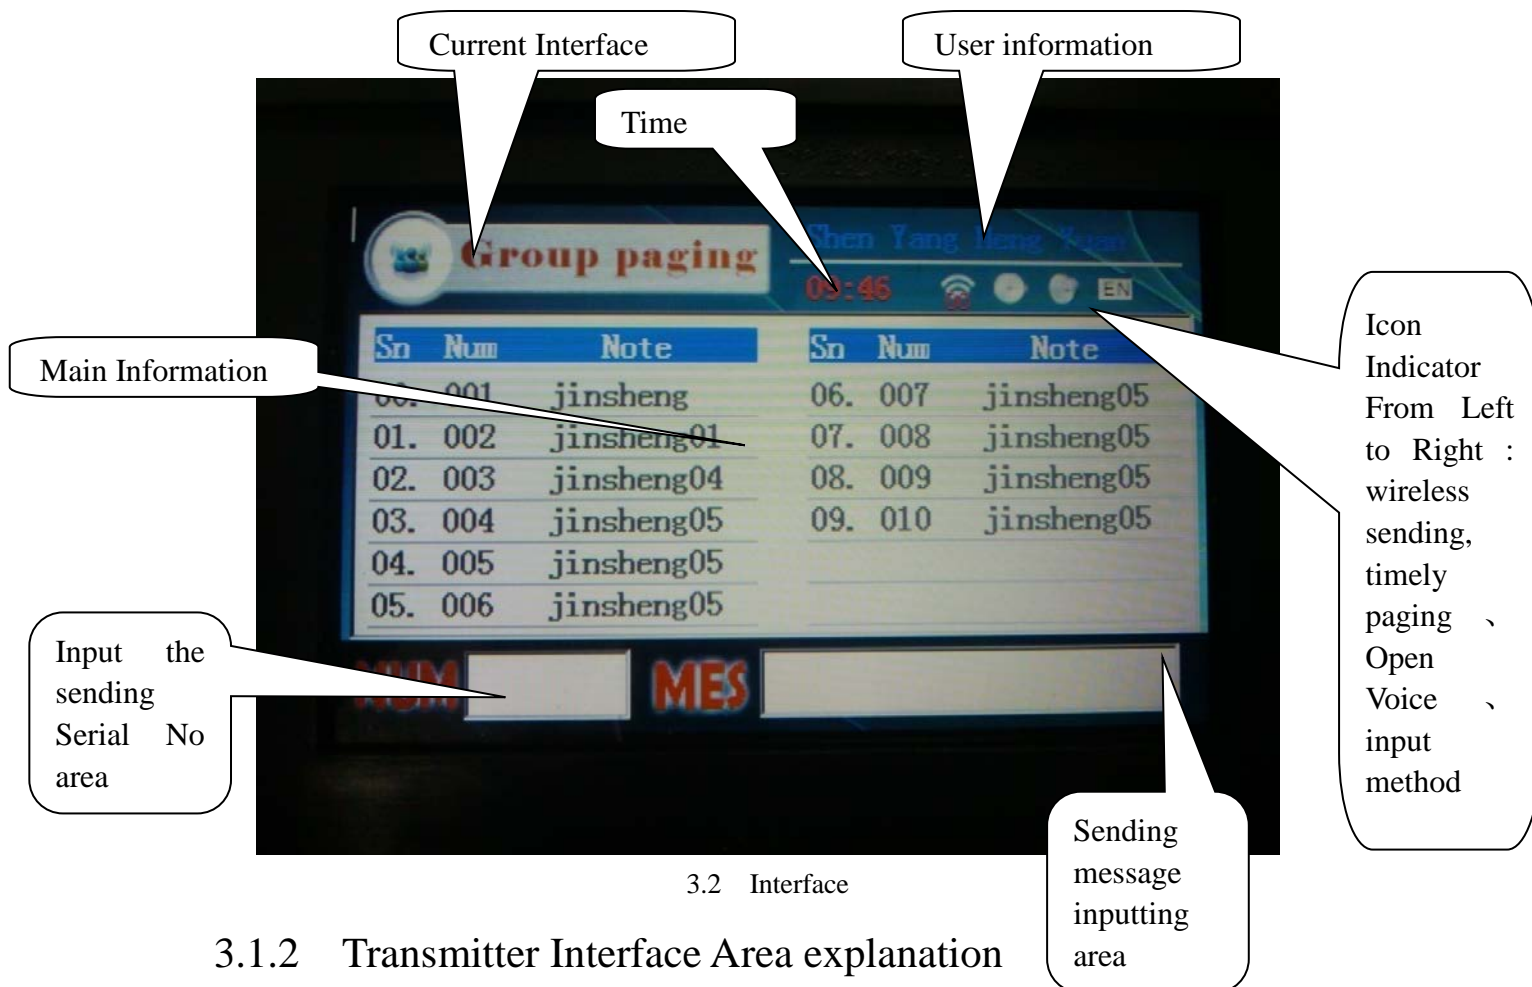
Current Interface

User information

Time

Group paging

Shen Yang Heng Yuan

09:46

EN

Icon Indicator From Left to Right : wireless sending, timely paging 、 Open Voice 、 input method

Main Information

| Sn | Num | Note |
|---|---|---|
| 00. | 001 | jinsheng |
| 01. | 002 | jinsheng01 |
| 02. | 003 | jinsheng04 |
| 03. | 004 | jinsheng05 |
| 04. | 005 | jinsheng05 |
| 05. | 006 | jinsheng05 |

| Sn | Num | Note |
|---|---|---|
| 06. | 007 | jinsheng05 |
| 07. | 008 | jinsheng05 |
| 08. | 009 | jinsheng05 |
| 09. | 010 | jinsheng05 |

Input the sending Serial No area

NUM

MES

Sending message inputting area

3.2 Interface

3.1.2 Transmitter Interface Area explanation